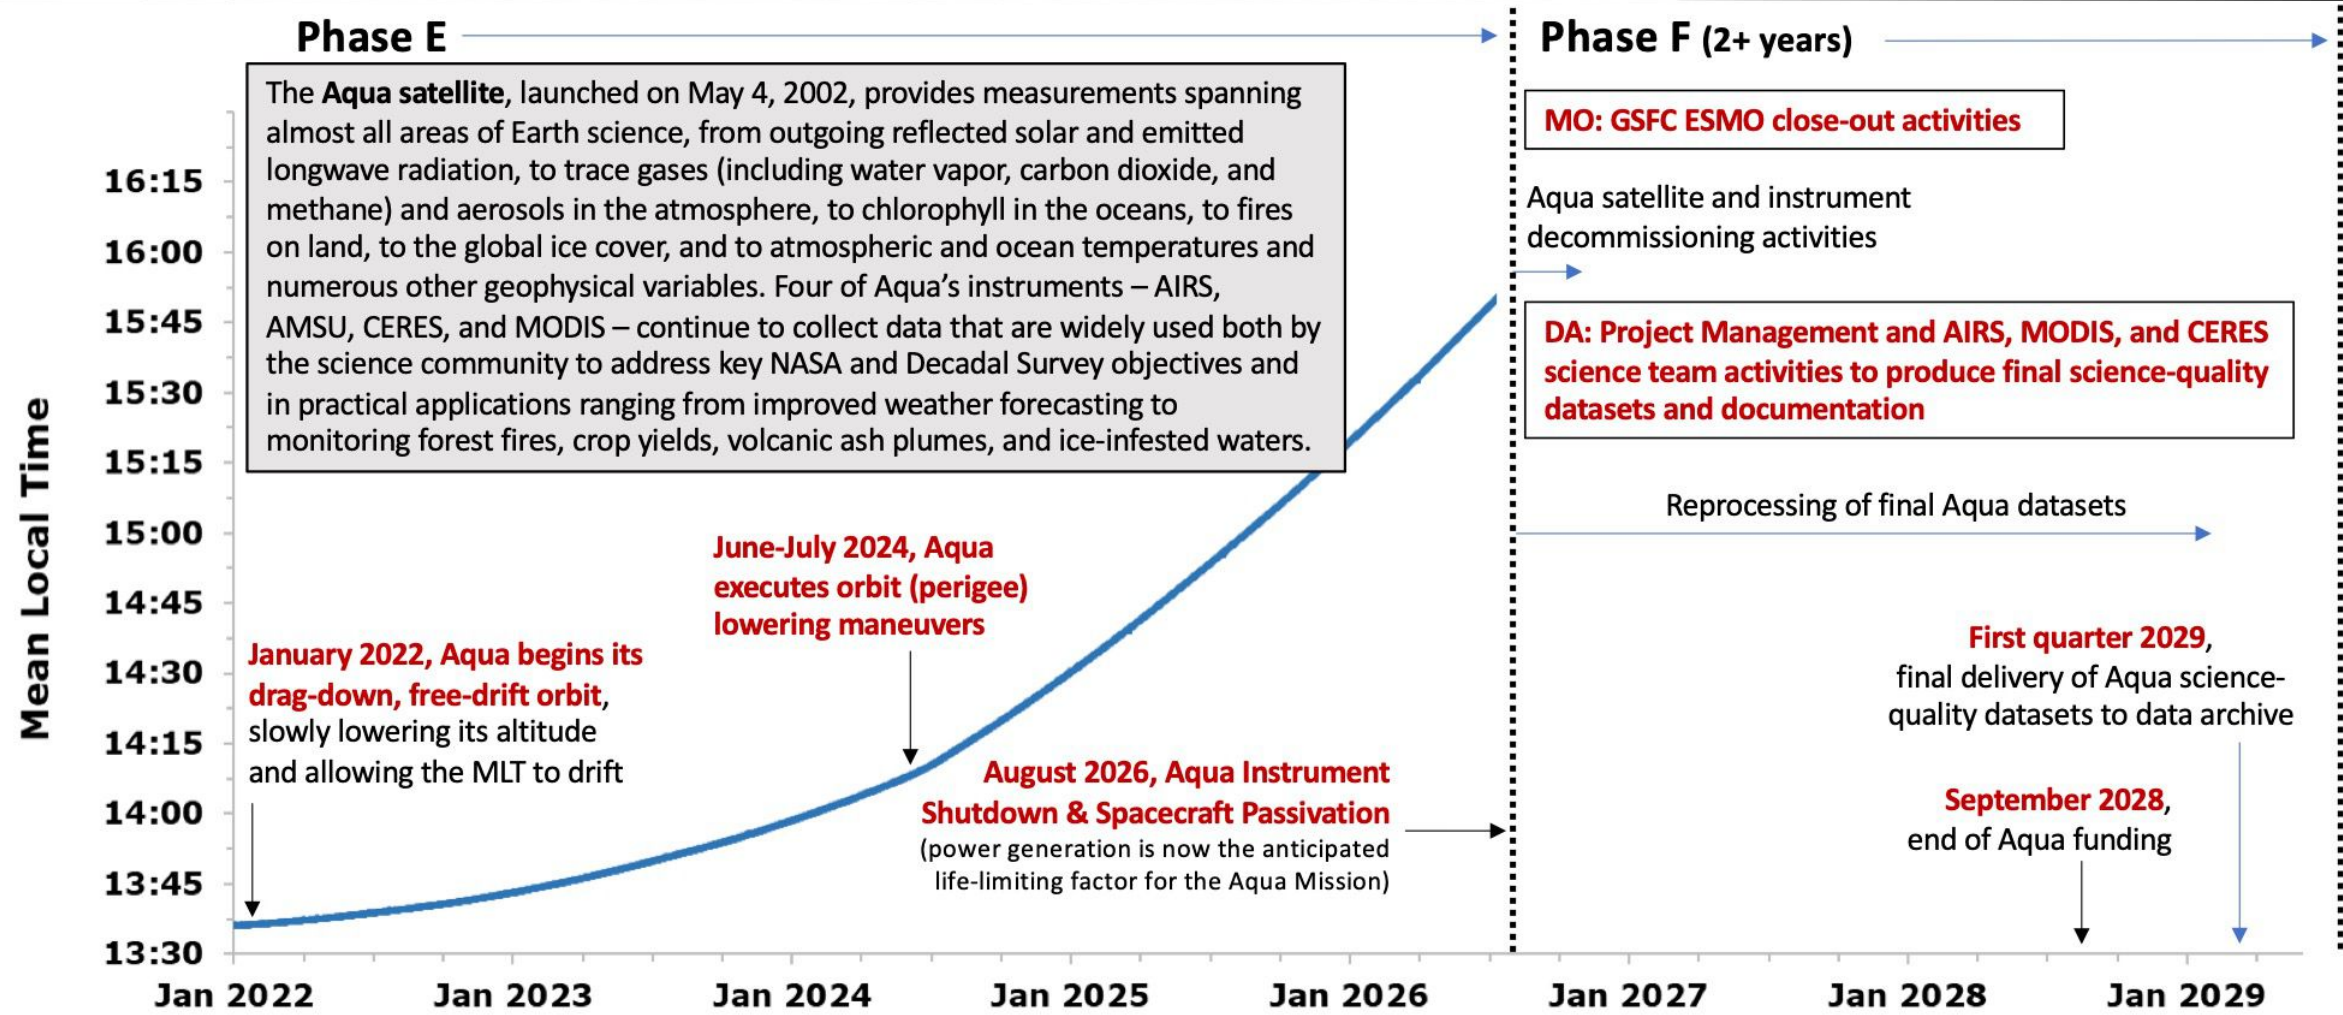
Phase E

Phase F (2+ years)

The **Aqua satellite**, launched on May 4, 2002, provides measurements spanning almost all areas of Earth science, from outgoing reflected solar and emitted longwave radiation, to trace gases (including water vapor, carbon dioxide, and methane) and aerosols in the atmosphere, to chlorophyll in the oceans, to fires on land, to the global ice cover, and to atmospheric and ocean temperatures and numerous other geophysical variables. Four of Aqua's instruments – AIRS, AMSU, CERES, and MODIS – continue to collect data that are widely used both by the science community to address key NASA and Decadal Survey objectives and in practical applications ranging from improved weather forecasting to monitoring forest fires, crop yields, volcanic ash plumes, and ice-infested waters.

MO: GSFC ESMO close-out activities

Aqua satellite and instrument decommissioning activities

DA: Project Management and AIRS, MODIS, and CERES science team activities to produce final science-quality datasets and documentation

Reprocessing of final Aqua datasets

Mean Local Time

16:15
16:00
15:45
15:30
15:15
15:00
14:45
14:30
14:15
14:00
13:45
13:30

June-July 2024, Aqua executes orbit (perigee) lowering maneuvers

January 2022, Aqua begins its drag-down, free-drift orbit, slowly lowering its altitude and allowing the MLT to drift

August 2026, Aqua Instrument Shutdown & Spacecraft Passivation (power generation is now the anticipated life-limiting factor for the Aqua Mission)

First quarter 2029, final delivery of Aqua science-quality datasets to data archive

September 2028, end of Aqua funding

Jan 2022 Jan 2023 Jan 2024 Jan 2025 Jan 2026 Jan 2027 Jan 2028 Jan 2029